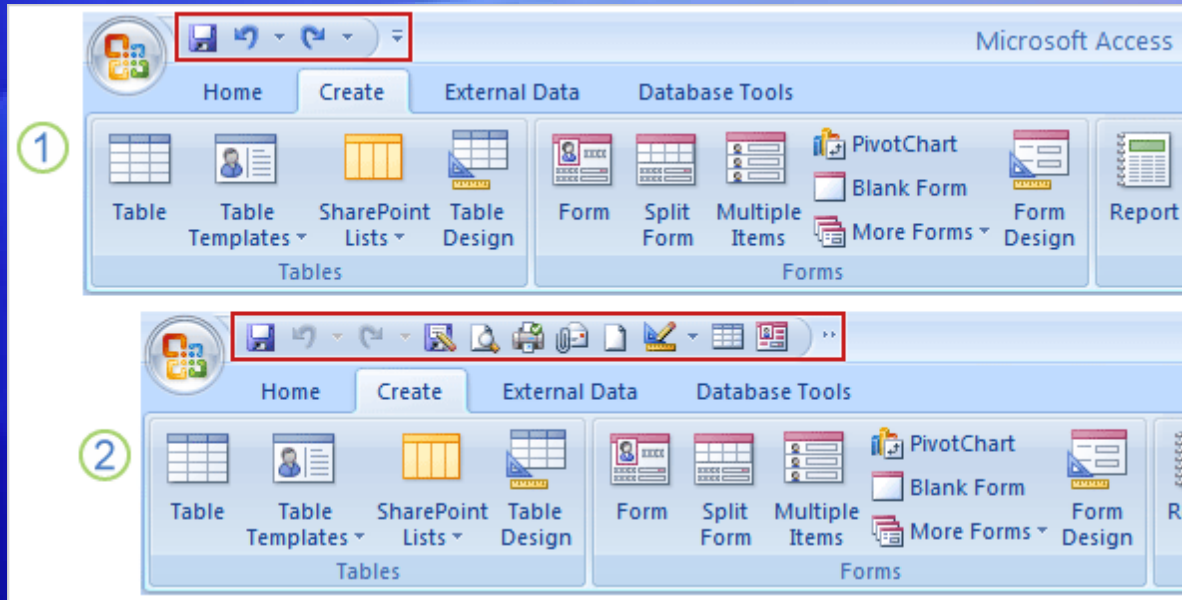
Microsoft Access

Home Create External Data Database Tools

1

Table Table Templates SharePoint Lists Table Design

Tables

Form Split Form Multiple Items PivotChart Blank Form More Forms Form Design

Forms

Report

Home Create External Data Database Tools

2

Table Table Templates SharePoint Lists Table Design

Tables

Form Split Form Multiple Items PivotChart Blank Form More Forms Form Design

Forms

R